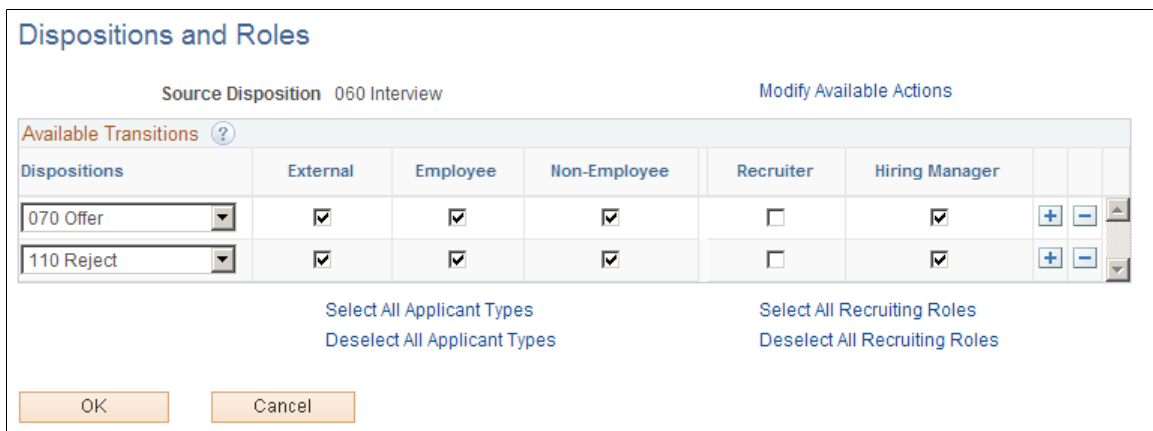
Dispositions and Roles

Source Disposition 060 Interview

Modify Available Actions

Available Transitions ?

| Dispositions | External | Employee | Non-Employee | Recruiter | Hiring Manager |
|---|---|---|---|---|---|
| 070 Offer | ☑ | ☑ | ☑ | ☐ | ☑ |
| 110 Reject | ☑ | ☑ | ☑ | ☐ | ☑ |

Select All Applicant Types
Deselect All Applicant Types

Select All Recruiting Roles
Deselect All Recruiting Roles

OK

Cancel